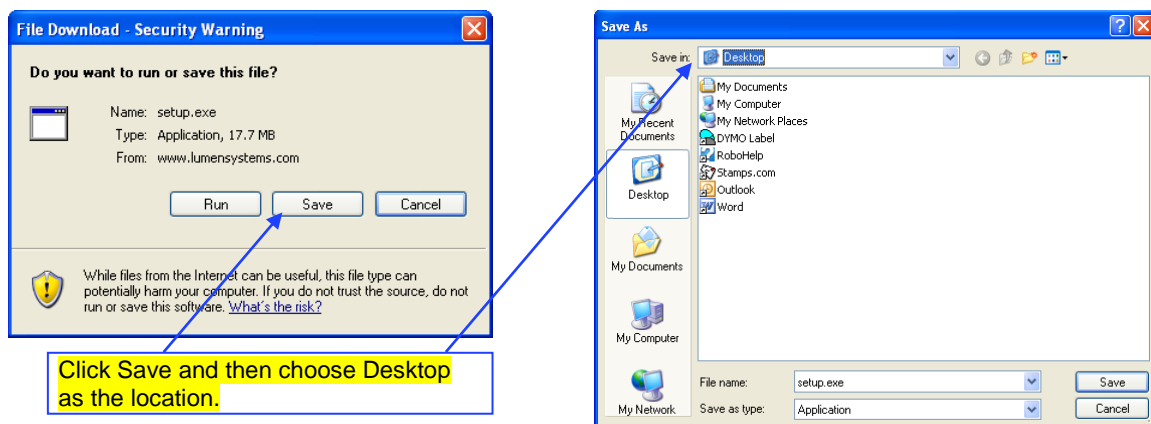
File Download - Security Warning

Do you want to run or save this file?

Name: setup.exe
Type: Application, 17.7 MB
From: www.lumensystems.com

Run Save Cancel

While files from the Internet can be useful, this file type can potentially harm your computer. If you do not trust the source, do not run or save this software. What's the risk?

Click Save and then choose Desktop as the location.

Save As

Save in: Desktop

My Recent Documents
Desktop
My Documents
My Computer
My Network

My Documents
My Computer
My Network Places
DYMO Label
RoboHelp
Stamps.com
Outlook
Word

File name: setup.exe
Save as type: Application
Save
Cancel